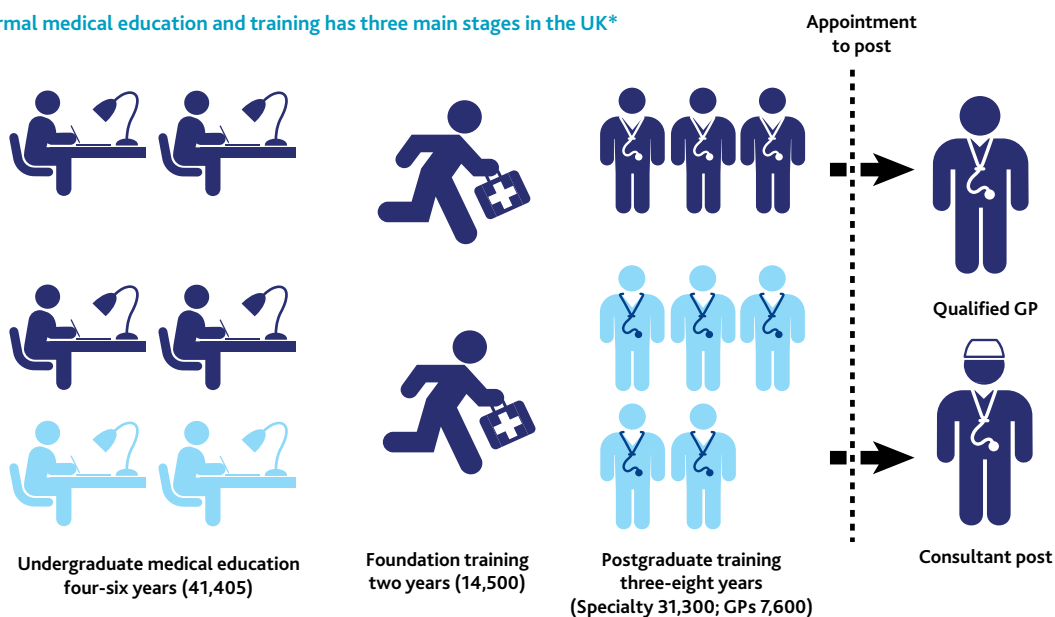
rmal medical education and training has three main stages in the UK*

Appointment to post

Qualified GP

Consultant post

Undergraduate medical education four-six years (41,405)

Foundation training two years (14,500)

Postgraduate training three-eight years (Specialty 31,300; GPs 7,600)